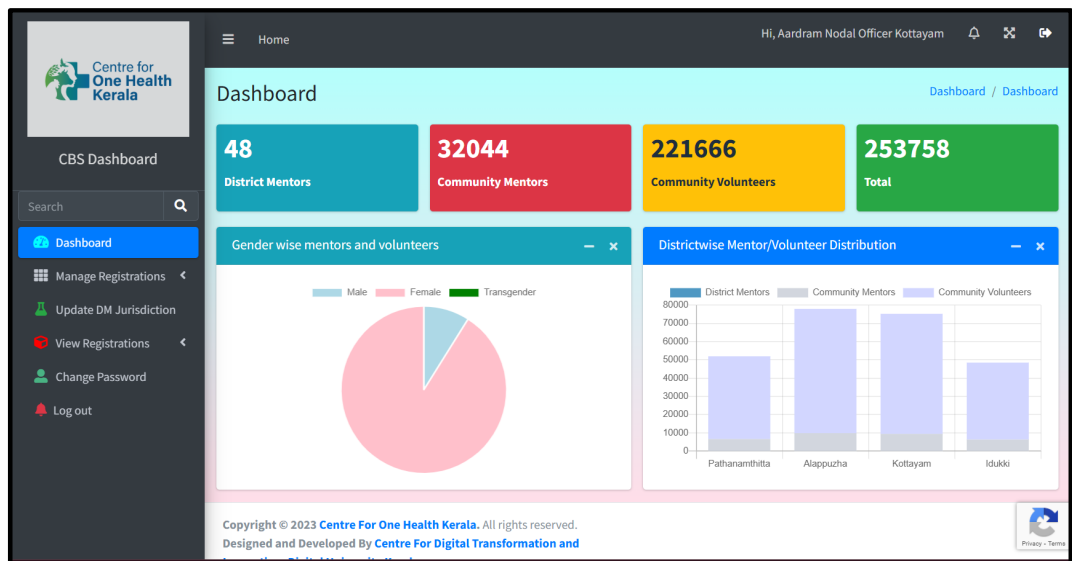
Centre for One Health Kerala

CBS Dashboard

Search

Dashboard

Manage Registrations

Update DM Jurisdiction

View Registrations

Change Password

Log out

Home

Hi, Aardram Nodal Officer Kottayam

Dashboard

Dashboard / Dashboard

48
District Mentors

32044
Community Mentors

221666
Community Volunteers

253758
Total

Gender wise mentors and volunteers

Male Female Transgender

Districtwise Mentor/Volunteer Distribution

District Mentors Community Mentors Community Volunteers

80000
70000
60000
50000
40000
30000
20000
10000
0

Pathanamthitta Alappuzha Kottayam Idukki

Copyright © 2023 Centre For One Health Kerala. All rights reserved.
Designed and Developed By Centre For Digital Transformation and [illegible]

Privacy - Terms